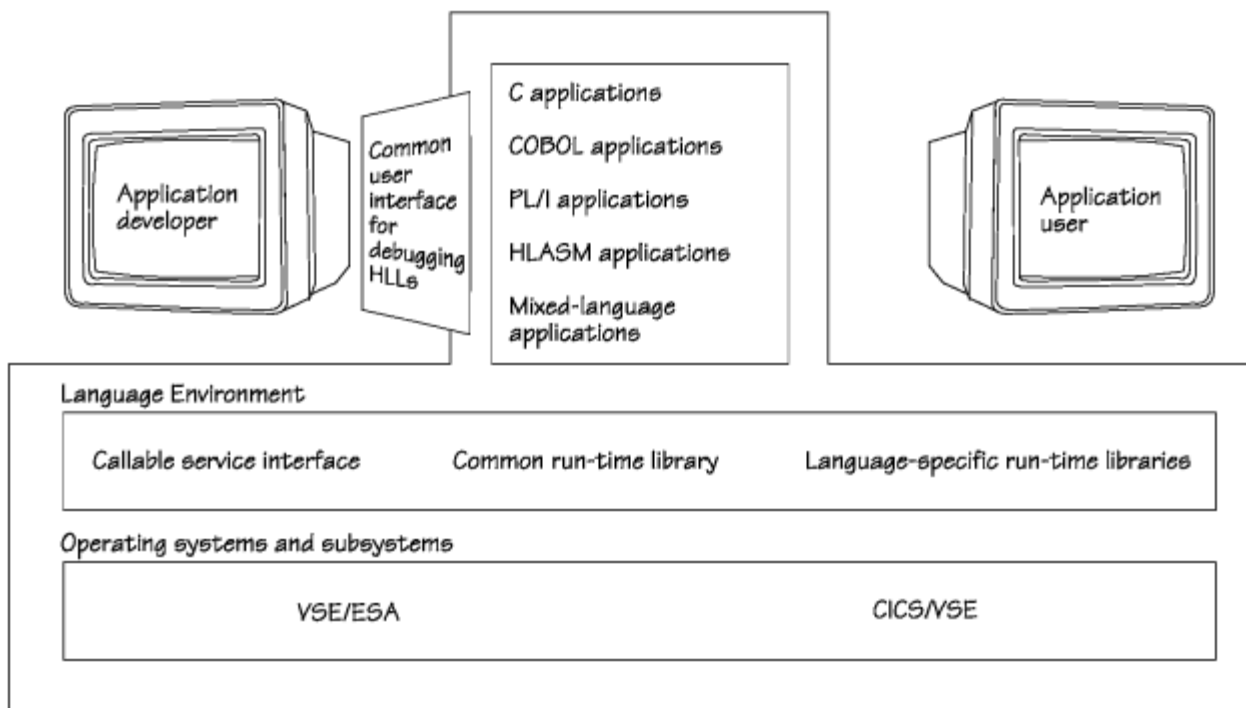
Application developer

Common user interface for debugging HLLs

C applications

COBOL applications

PL/I applications

HLASM applications

Mixed-language applications

Application user

Language Environment

Callable service interface

Common run-time library

Language-specific run-time libraries

Operating systems and subsystems

VSE/ESA

CICS/VSE